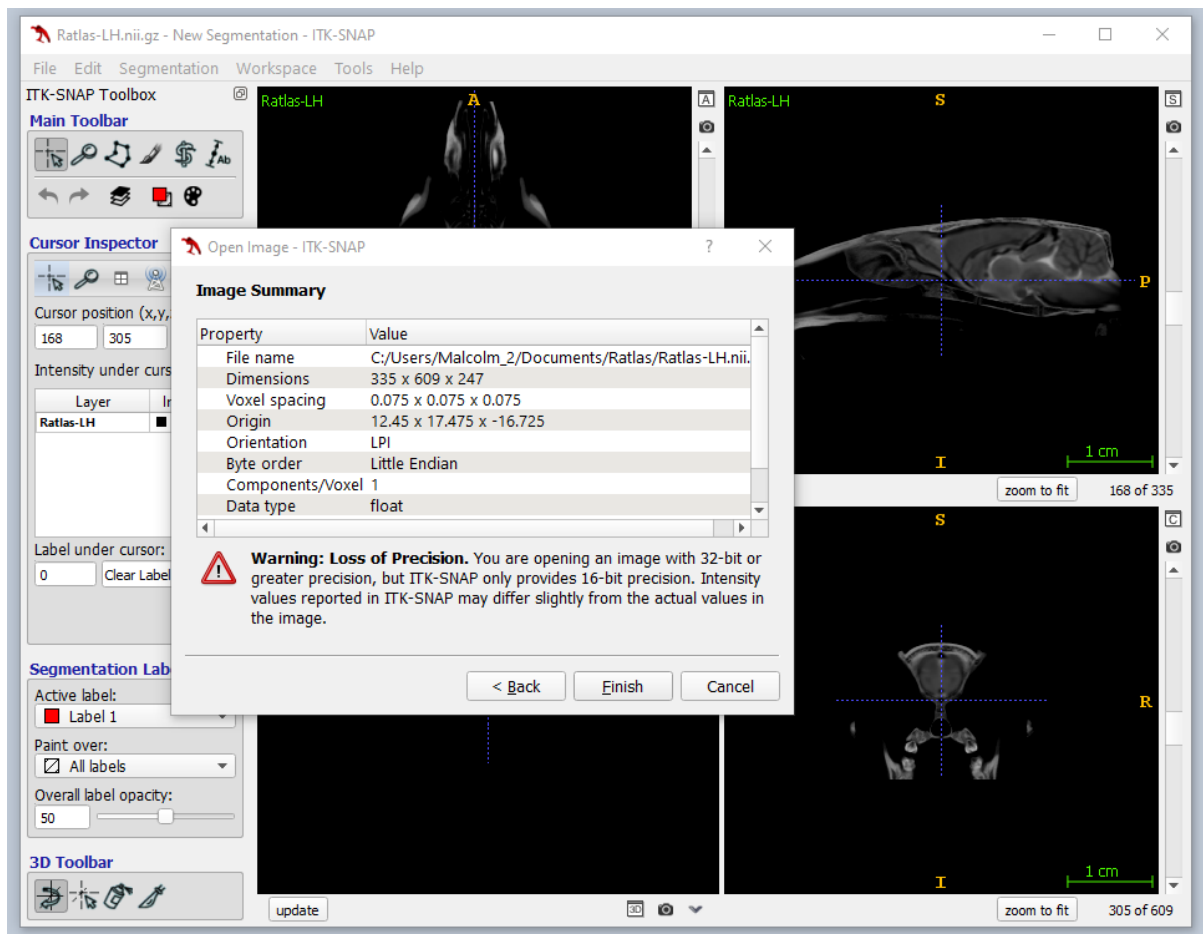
Ratlas-LH.nii.gz - New Segmentation - ITK-SNAP

File Edit Segmentation Workspace Tools Help

ITK-SNAP Toolbox

Main Toolbar

Cursor Inspector

Cursor position (x,y,

168 305

Intensity under curs

| Layer | In |
|---|---|
| Ratlas-LH | |

Label under cursor:

0 Clear Label

Segmentation Labe

Active label:

Label 1

Paint over:

All labels

Overall label opacity:

50

3D Toolbar

Ratlas-LH A

A

Ratlas-LH S

S

P

1 cm

I

zoom to fit 168 of 335

S

C

R

1 cm

I

update

zoom to fit 305 of 609

Open Image - ITK-SNAP ? ×

Image Summary

| Property | Value |
|---|---|
| File name | C:/Users/Malcolm_2/Documents/Ratlas/Ratlas-LH.nii. |
| Dimensions | 335 x 609 x 247 |
| Voxel spacing | 0.075 x 0.075 x 0.075 |
| Origin | 12.45 x 17.475 x -16.725 |
| Orientation | LPI |
| Byte order | Little Endian |
| Components/Voxel | 1 |
| Data type | float |

Warning: Loss of Precision. You are opening an image with 32-bit or greater precision, but ITK-SNAP only provides 16-bit precision. Intensity values reported in ITK-SNAP may differ slightly from the actual values in the image.

< Back Finish Cancel